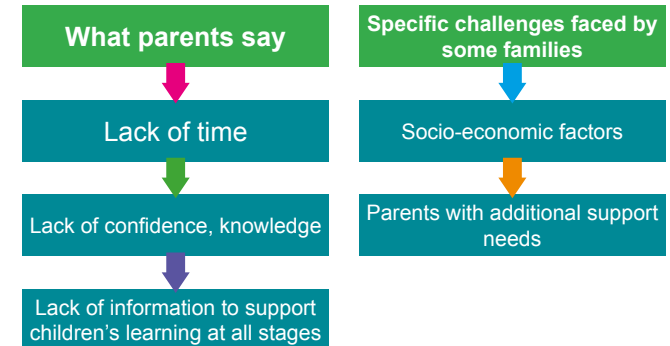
What parents say

Lack of time

Lack of confidence, knowledge

Lack of information to support children's learning at all stages

Specific challenges faced by some families

Socio-economic factors

Parents with additional support needs